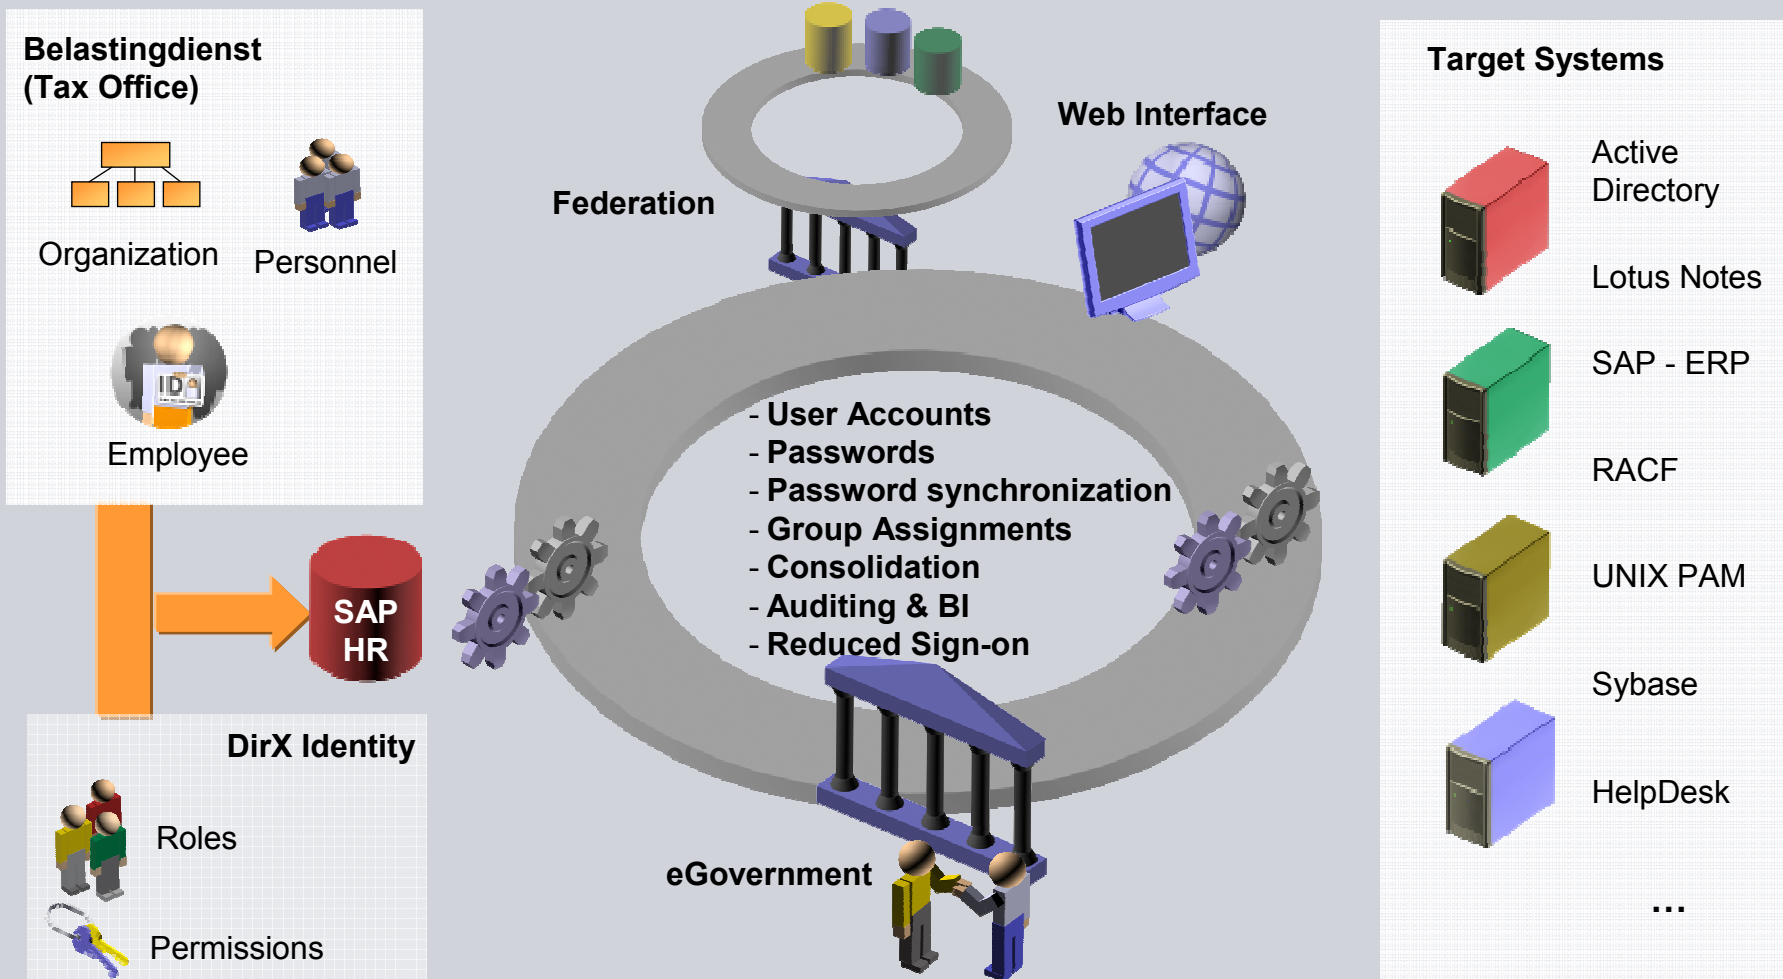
Belastingdienst
(Tax Office)

Organization

Personnel

ID

Employee

SAP
HR

DirX Identity

Roles

Permissions

Federation

Web Interface

- User Accounts
- Passwords
- Password synchronization
- Group Assignments
- Consolidation
- Auditing & BI
- Reduced Sign-on

eGovernment

Target Systems

Active Directory

Lotus Notes

SAP - ERP

RACF

UNIX PAM

Sybase

HelpDesk

...